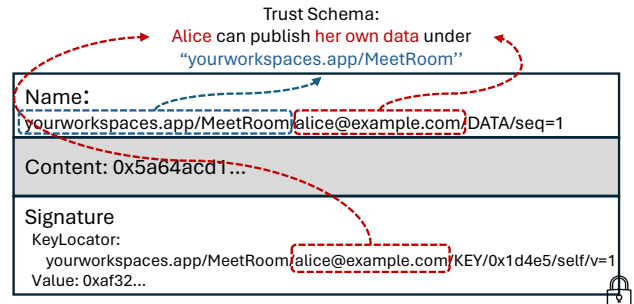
Trust Schema:
Alice can publish her own data under "yourworkspaces.app/MeetRoom''

Name:
yourworkspaces.app/MeetRoom/alice@example.com/DATA/seq=1

Content: 0x5a64acd1...

Signature
KeyLocator:
yourworkspaces.app/MeetRoom/alice@example.com/KEY/0x1d4e5/self/v=1
Value: 0xaf32...